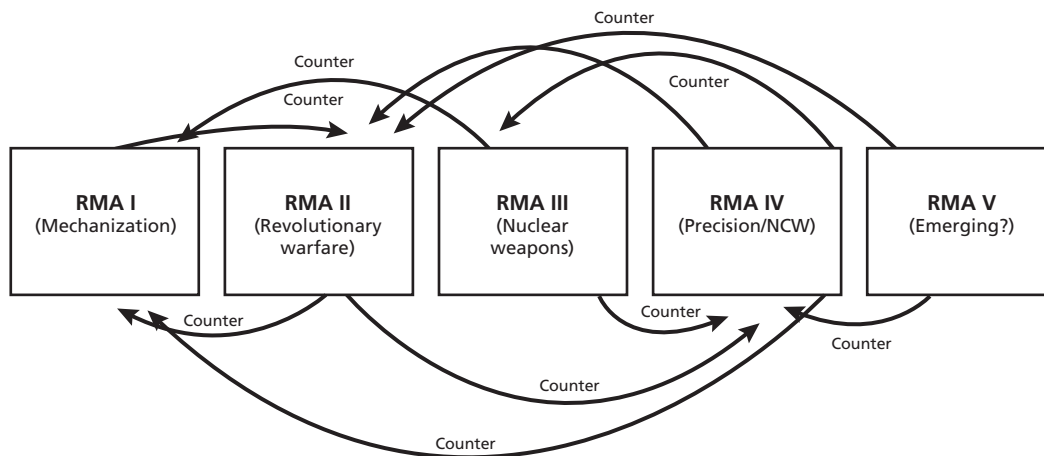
Counter

Counter

Counter

Counter

RMA I
(Mechanization)

RMA II
(Revolutionary warfare)

RMA III
(Nuclear weapons)

RMA IV
(Precision/NCW)

RMA V
(Emerging?)

Counter

Counter

Counter

Counter

Counter